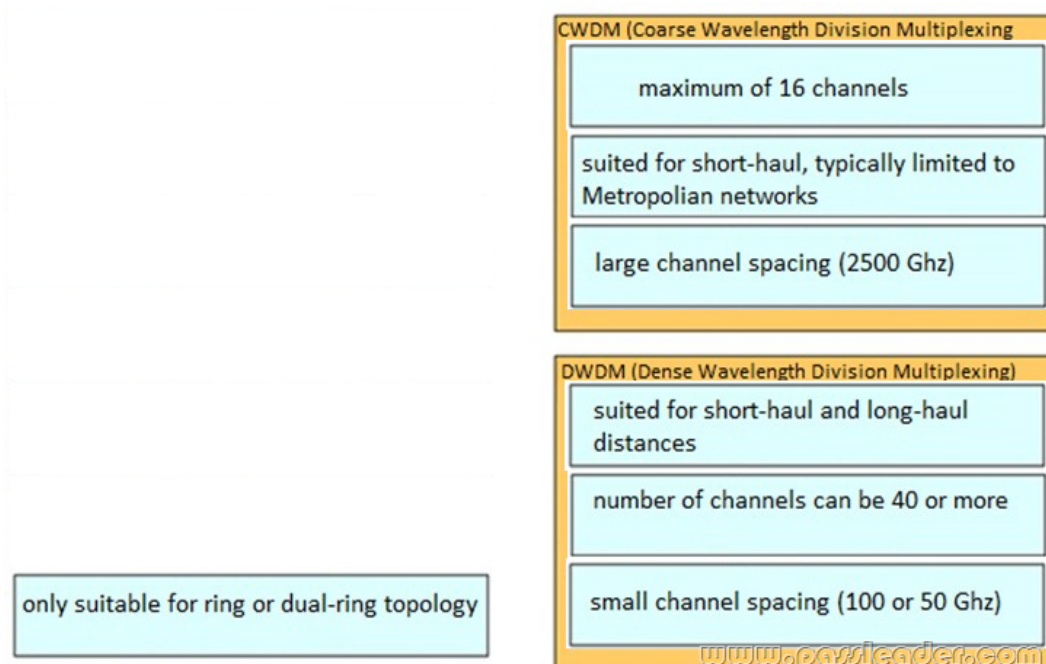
CWDM (Coarse Wavelength Division Multiplexing

maximum of 16 channels

suited for short-haul, typically limited to Metropolian networks

large channel spacing (2500 Ghz)

DWDM (Dense Wavelength Division Multiplexing)

suited for short-haul and long-haul distances

number of channels can be 40 or more

small channel spacing (100 or 50 Ghz)

only suitable for ring or dual-ring topology

www.passleader.com